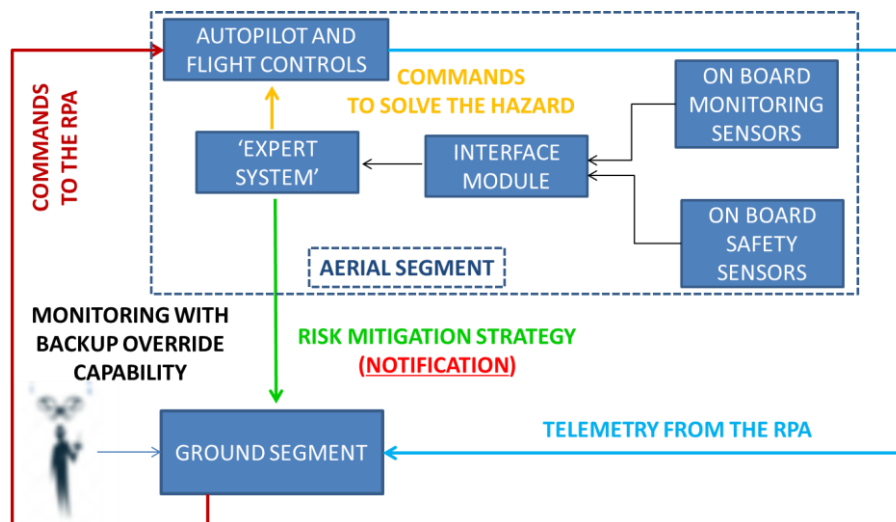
COMMANDS TO THE RPA

AUTOPILOT AND FLIGHT CONTROLS

COMMANDS TO SOLVE THE HAZARD

ON BOARD MONITORING SENSORS

'EXPERT SYSTEM'

INTERFACE MODULE

ON BOARD SAFETY SENSORS

AERIAL SEGMENT

MONITORING WITH BACKUP OVERRIDE CAPABILITY

RISK MITIGATION STRATEGY
(NOTIFICATION)

GROUND SEGMENT

TELEMETRY FROM THE RPA